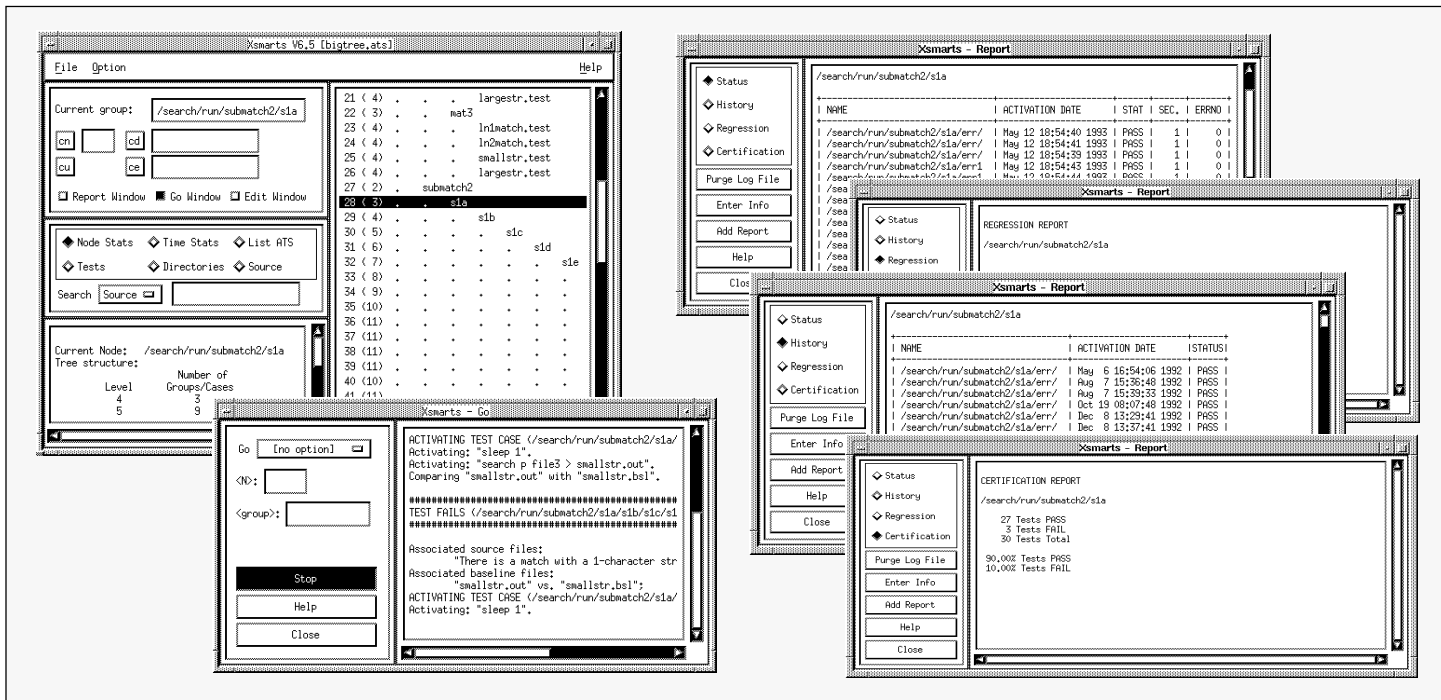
Xsmarts V6.5 [bigtree.ats]

File Option Help

Current group: /search/run/submatch2/s1a

cn cd

cu ce

Report Window Go Window Edit Window

Node Stats Time Stats List ATS

Tests Directories Source

Search Source

Current Node: /search/run/submatch2/s1a
Tree structure:
Number of
Level Groups/Cases
4 3
5 9

21 ( 4) . . . largestr.test
22 ( 3) . . mat3
23 ( 4) . . . ln1match.test
24 ( 4) . . . ln2match.test
25 ( 4) . . . smallstr.test
26 ( 4) . . . largestr.test
27 ( 2) . submatch2
28 ( 3) . . s1a
29 ( 4) . . . s1b
30 ( 5) . . . . s1c
31 ( 6) . . . . . s1d
32 ( 7) . . . . . . s1e
33 ( 8)
34 ( 9)
35 (10)
36 (11)
37 (11)
38 (11)
39 (11)
40 (10)
41 (11)

Xsmarts - Go

Go [no option]

<N>:

<group>:

Stop

Help

Close

ACTIVATING TEST CASE (/search/run/submatch2/s1a/
Activating: "sleep 1".
Activating: "search p file3 > smallstr.out".
Comparing "smallstr.out" with "smallstr.bsl".

##############################################
TEST FAILS (/search/run/submatch2/s1a/s1b/s1c/s1
##############################################

Associated source files:
"There is a match with a 1-character str
Associated baseline files:
"smallstr.out" vs. "smallstr.bsl":
ACTIVATING TEST CASE (/search/run/submatch2/s1a/
Activating: "sleep 1".

Xsmarts - Report

Status
History
Regression
Certification

Purge Log File
Enter Info
Add Report
Help
Close

/search/run/submatch2/s1a

| NAME | ACTIVATION DATE | STAT | SEC. | ERRNO |
| /search/run/submatch2/s1a/err/ | May 12 18:54:40 1993 | PASS | 1 | 0 |
| /search/run/submatch2/s1a/err/ | May 12 18:54:41 1993 | PASS | 1 | 0 |
| /search/run/submatch2/s1a/err/ | May 12 18:54:39 1993 | PASS | 1 | 0 |
| /search/run/submatch2/s1a/err1 | May 12 18:54:43 1993 | PASS | 1 | 0 |
| /sea
| /sea
| /sea
| /sea
| /sea
| /sea
| /sea
| /sea
| /sea
| /sea

Xsmarts - Report

Status
History
Regression

REGRESSION REPORT

/search/run/submatch2/s1a

Xsmarts - Report

Status
History
Regression
Certification

Purge Log File
Enter Info
Add Report
Help
Close

/search/run/submatch2/s1a

| NAME | ACTIVATION DATE |STATUS|
| /search/run/submatch2/s1a/err/ | May 6 16:54:06 1992 | PASS |
| /search/run/submatch2/s1a/err/ | Aug 7 15:36:48 1992 | PASS |
| /search/run/submatch2/s1a/err/ | Aug 7 15:39:33 1992 | PASS |
| /search/run/submatch2/s1a/err/ | Oct 19 08:07:48 1992 | PASS |
| /search/run/submatch2/s1a/err/ | Dec 8 13:29:41 1992 | PASS |
| /search/run/submatch2/s1a/err/ | Dec 8 13:37:41 1992 | PASS |

Xsmarts - Report

Status
History
Regression
Certification

Purge Log File
Enter Info
Add Report
Help
Close

CERTIFICATION REPORT

/search/run/submatch2/s1a

27 Tests PASS
3 Tests FAIL
30 Tests Total

90.00% Tests PASS
10.00% Tests FAIL